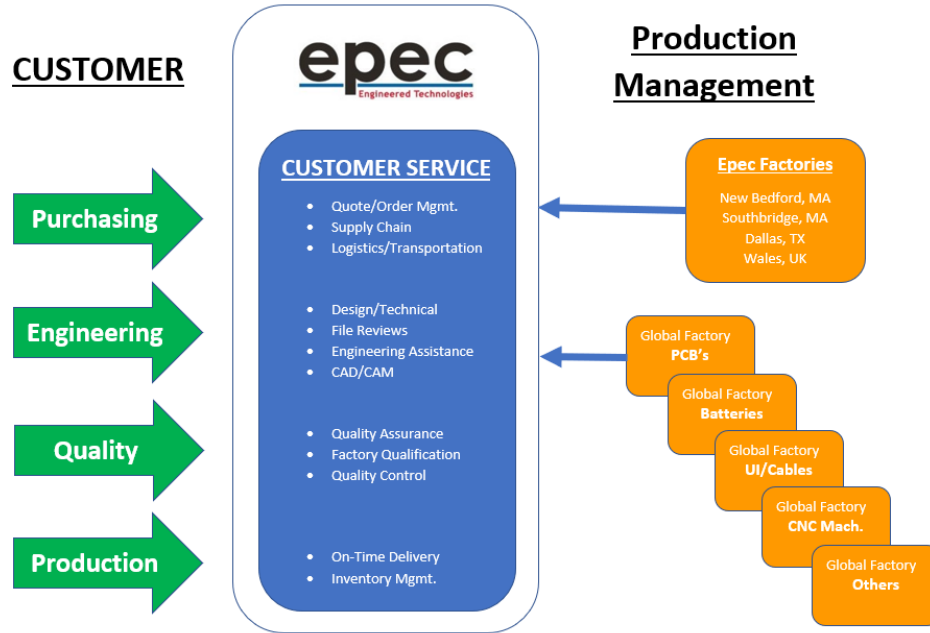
CUSTOMER

Purchasing

Engineering

Quality

Production

epec
Engineered Technologies

CUSTOMER SERVICE

- Quote/Order Mgmt.
- Supply Chain
- Logistics/Transportation

- Design/Technical
- File Reviews
- Engineering Assistance
- CAD/CAM

- Quality Assurance
- Factory Qualification
- Quality Control

- On-Time Delivery
- Inventory Mgmt.

Production Management

Epec Factories
New Bedford, MA
Southbridge, MA
Dallas, TX
Wales, UK

Global Factory
PCB's

Global Factory
Batteries

Global Factory
UI/Cables

Global Factory
CNC Mach.

Global Factory
Others